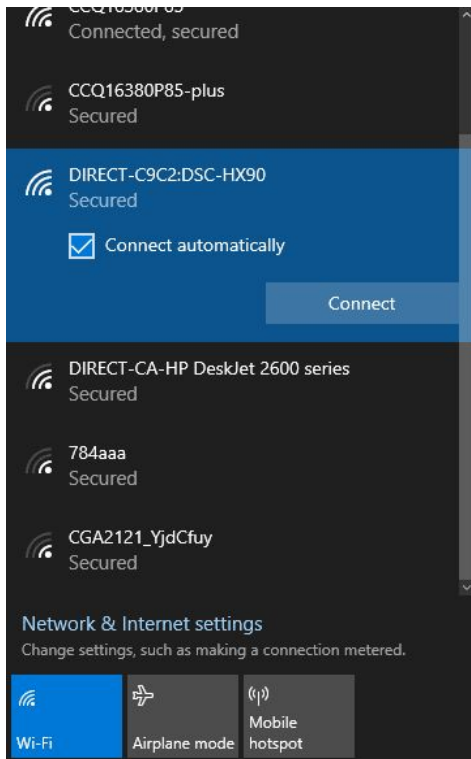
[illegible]
Connected, secured

CCQ16380P85-plus
Secured

DIRECT-C9C2:DSC-HX90
Secured

Connect automatically

Connect

DIRECT-CA-HP DeskJet 2600 series
Secured

784aaa
Secured

CGA2121_YjdCfuy
Secured

Network & Internet settings
Change settings, such as making a connection metered.

Wi-Fi

Airplane mode

Mobile hotspot